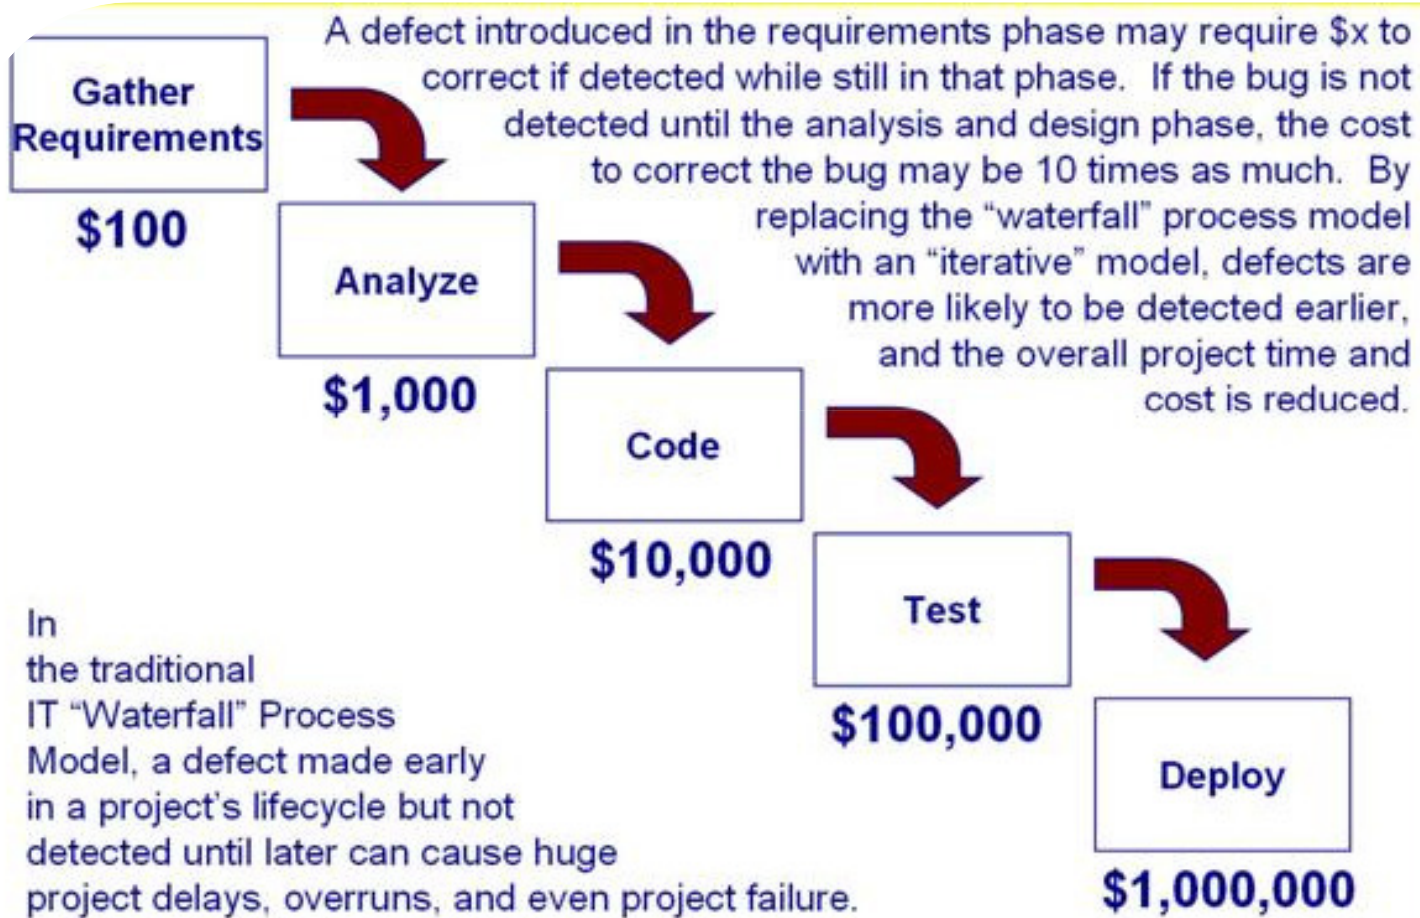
Gather Requirements

$100

A defect introduced in the requirements phase may require $x to correct if detected while still in that phase. If the bug is not detected until the analysis and design phase, the cost to correct the bug may be 10 times as much. By replacing the “waterfall” process model with an “iterative” model, defects are more likely to be detected earlier, and the overall project time and cost is reduced.

Analyze

$1,000

Code

$10,000

Test

$100,000

Deploy

$1,000,000

In
the traditional
IT “Waterfall” Process
Model, a defect made early
in a project’s lifecycle but not
detected until later can cause huge
project delays, overruns, and even project failure.